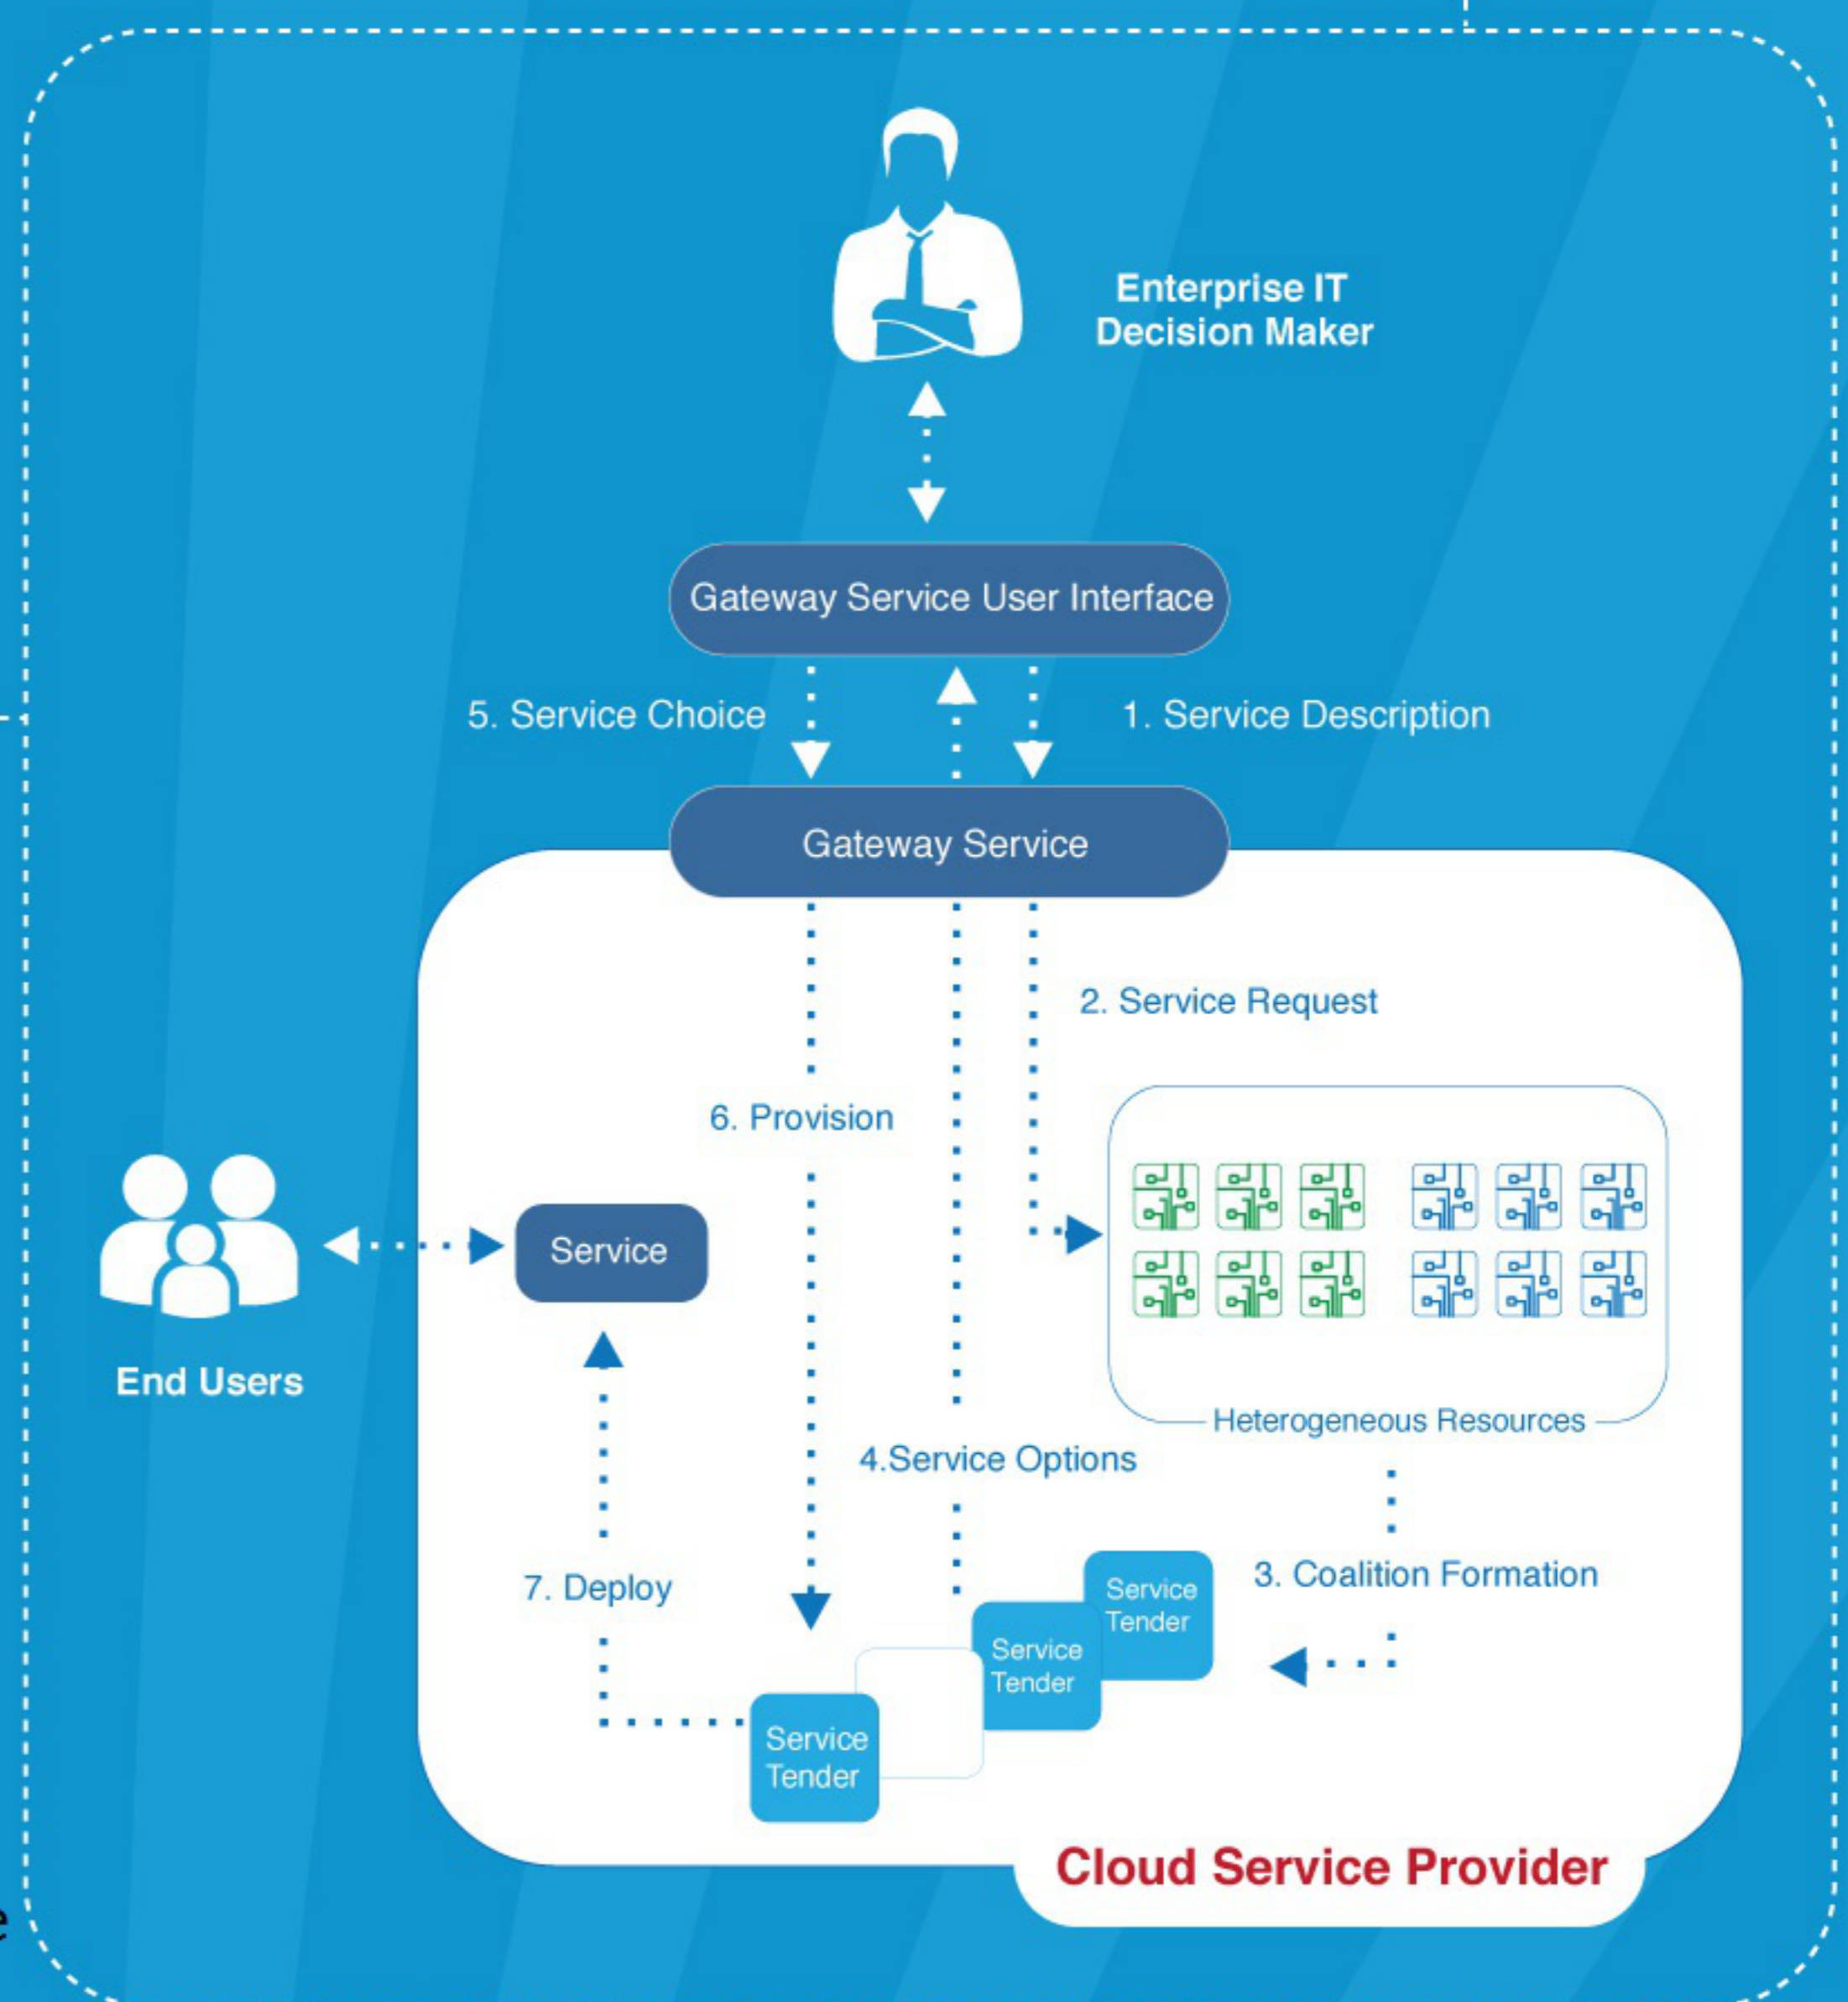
Enterprise IT Decision Maker

Gateway Service User Interface

5. Service Choice

1. Service Description

Gateway Service

2. Service Request

6. Provision

Heterogeneous Resources

End Users

Service

4.Service Options

3. Coalition Formation

7. Deploy

Service Tender

Service Tender

Service Tender

Cloud Service Provider

e